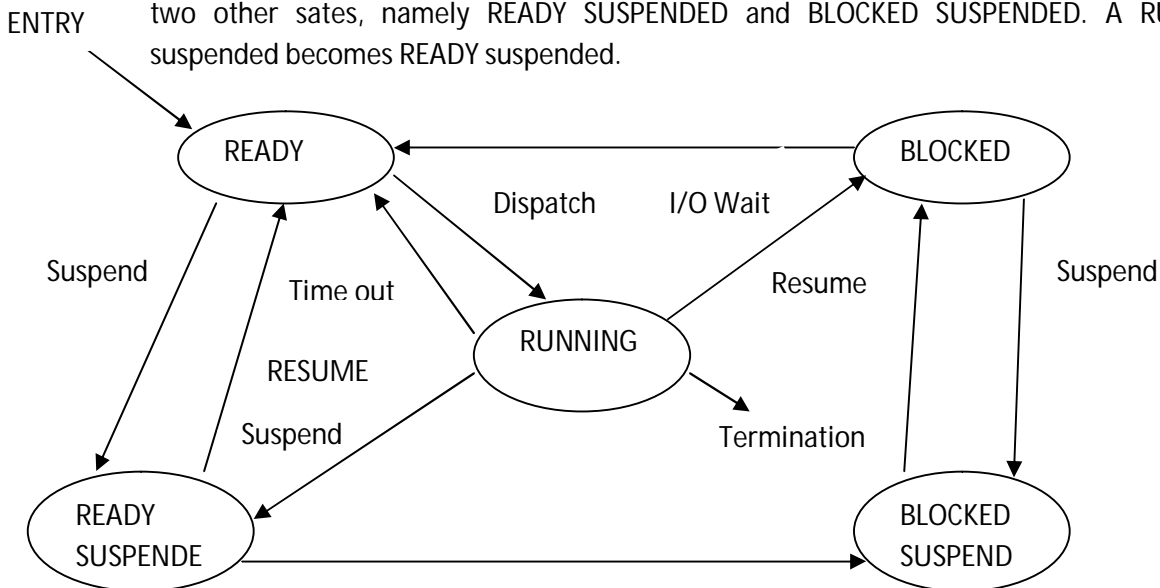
two other sates, namely READY SUSPENDED and BLOCKED SUSPENDED. A RU
suspended becomes READY suspended.

ENTRY

READY

BLOCKED

Dispatch

I/O Wait

Suspend

Time out

Resume

Suspend

RUNNING

RESUME

Suspend

Termination

READY
SUSPENDE

BLOCKED
SUSPEND